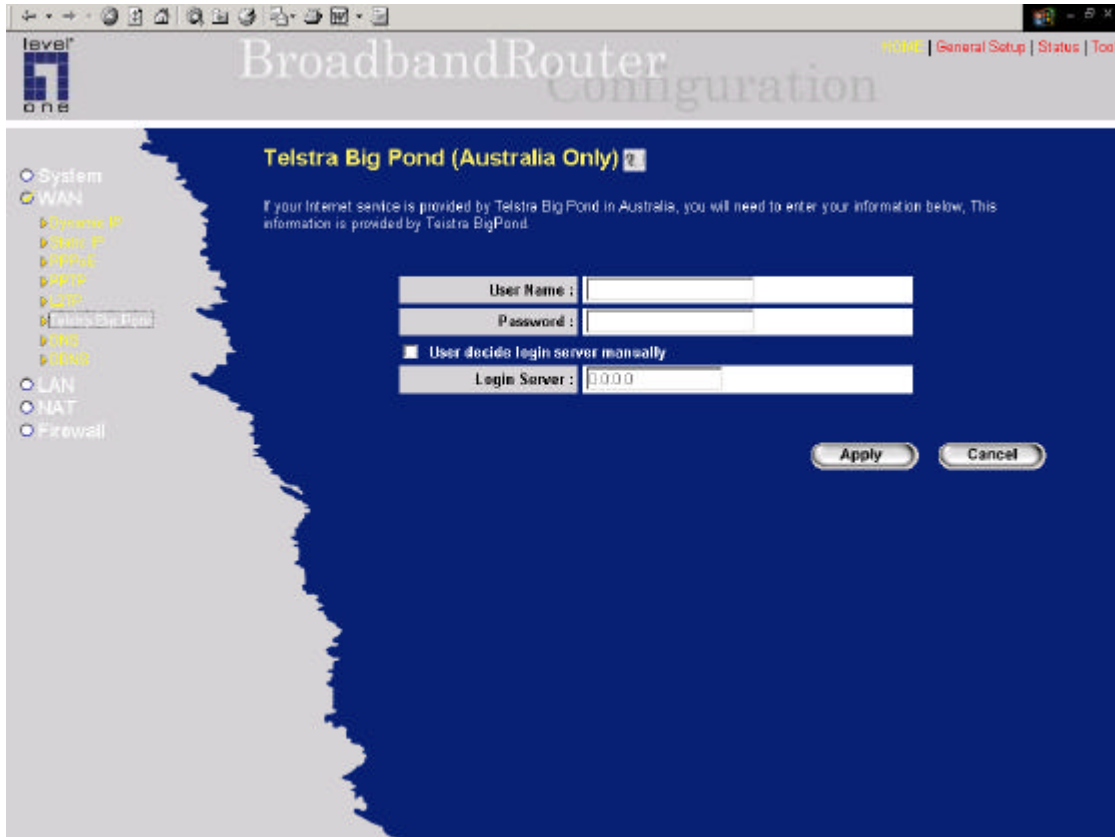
level one

BroadbandRouter Configuration

HOME | General Setup | Status | Too

System
WAN
Dynamic IP
Static IP
PPPoE
PPTP
L2TP
Telstra Big Pond
DNS
DDNS
LAN
NAT
Firewall

Telstra Big Pond (Australia Only)

If your Internet service is provided by Telstra Big Pond in Australia, you will need to enter your information below, This information is provided by Telstra BigPond.

User Name :

Password :

User decide login server manually

Login Server : 0.0.0.0

Apply

Cancel